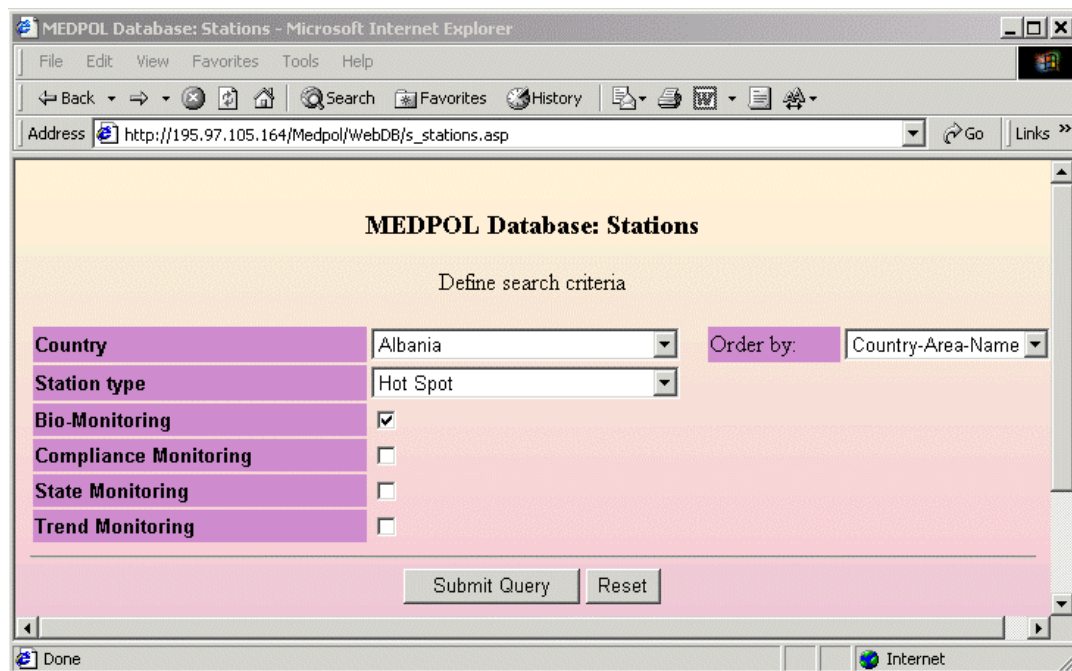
MEDPOL Database: Stations - Microsoft Internet Explorer

File Edit View Favorites Tools Help

Back Search Favorites History

Address http://195.97.105.164/Medpol/WebDB/s_stations.asp Go Links »

MEDPOL Database: Stations

Define search criteria

| | | | |
|---|---|---|---|
| Country | Albania | Order by: | Country-Area-Name |
| Station type | Hot Spot | | |
| Bio-Monitoring | ☑ | | |
| Compliance Monitoring | ☐ | | |
| State Monitoring | ☐ | | |
| Trend Monitoring | ☐ | | |

Submit Query Reset

Done Internet